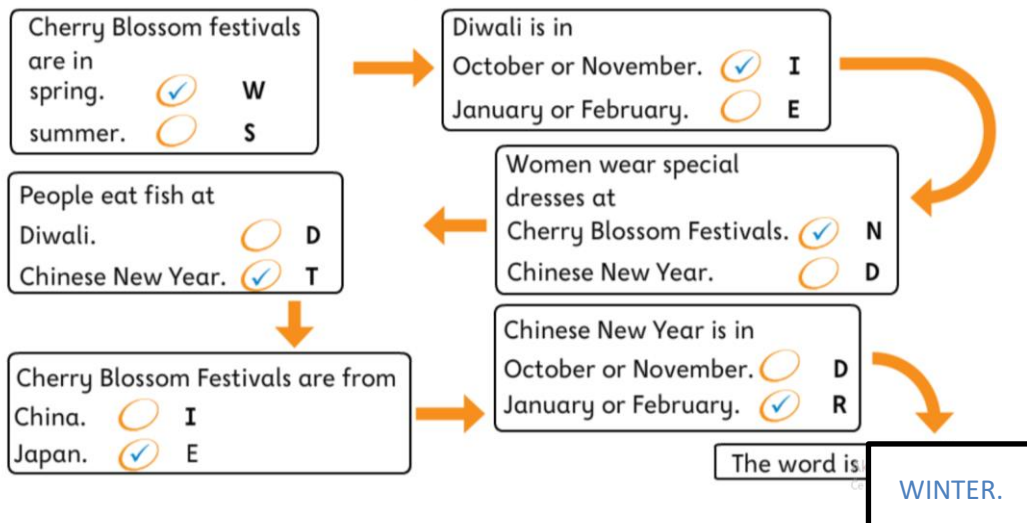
Cherry Blossom festivals are in
spring. ✓ W
summer. S

Diwali is in
October or November. ✓ I
January or February. E

Women wear special dresses at
Cherry Blossom Festivals. ✓ N
Chinese New Year. D

People eat fish at
Diwali. D
Chinese New Year. ✓ T

Cherry Blossom Festivals are from
China. I
Japan. ✓ E

Chinese New Year is in
October or November. D
January or February. ✓ R

The word is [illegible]

WINTER.